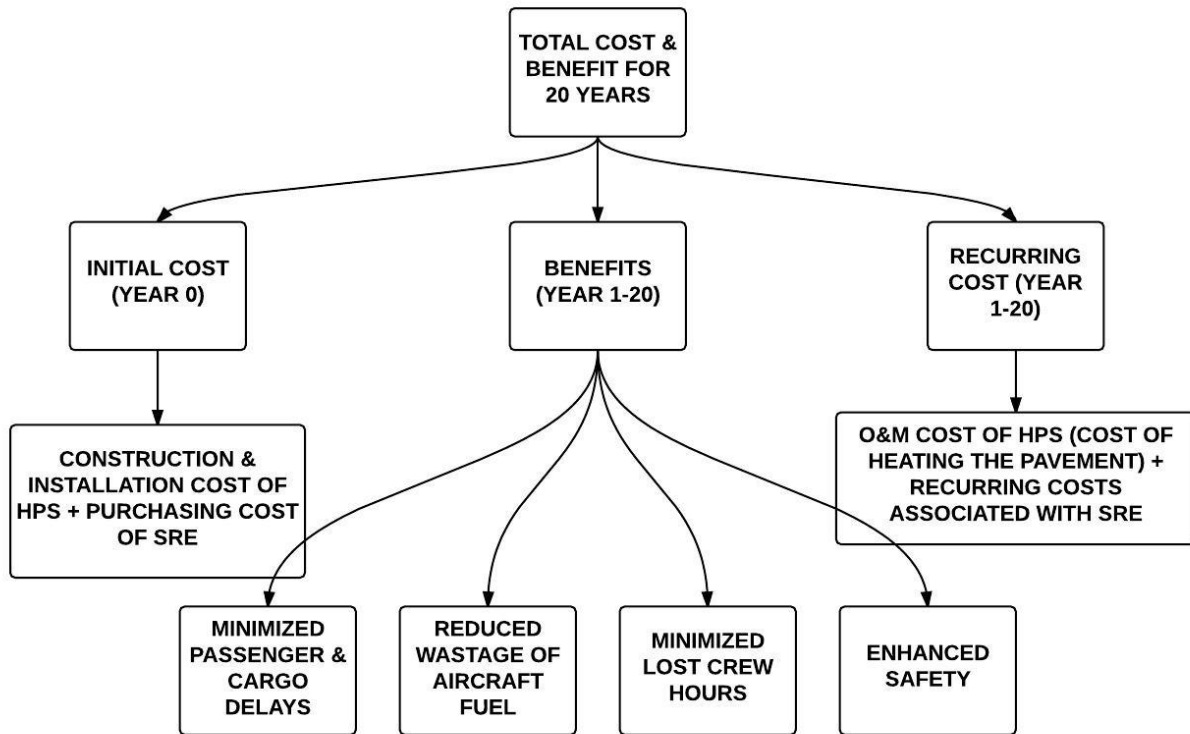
TOTAL COST & BENEFIT FOR 20 YEARS

INITIAL COST (YEAR 0)

BENEFITS (YEAR 1-20)

RECURRING COST (YEAR 1-20)

CONSTRUCTION & INSTALLATION COST OF HPS + PURCHASING COST OF SRE

O&M COST OF HPS (COST OF HEATING THE PAVEMENT) + RECURRING COSTS ASSOCIATED WITH SRE

MINIMIZED PASSENGER & CARGO DELAYS

REDUCED WASTAGE OF AIRCRAFT FUEL

MINIMIZED LOST CREW HOURS

ENHANCED SAFETY